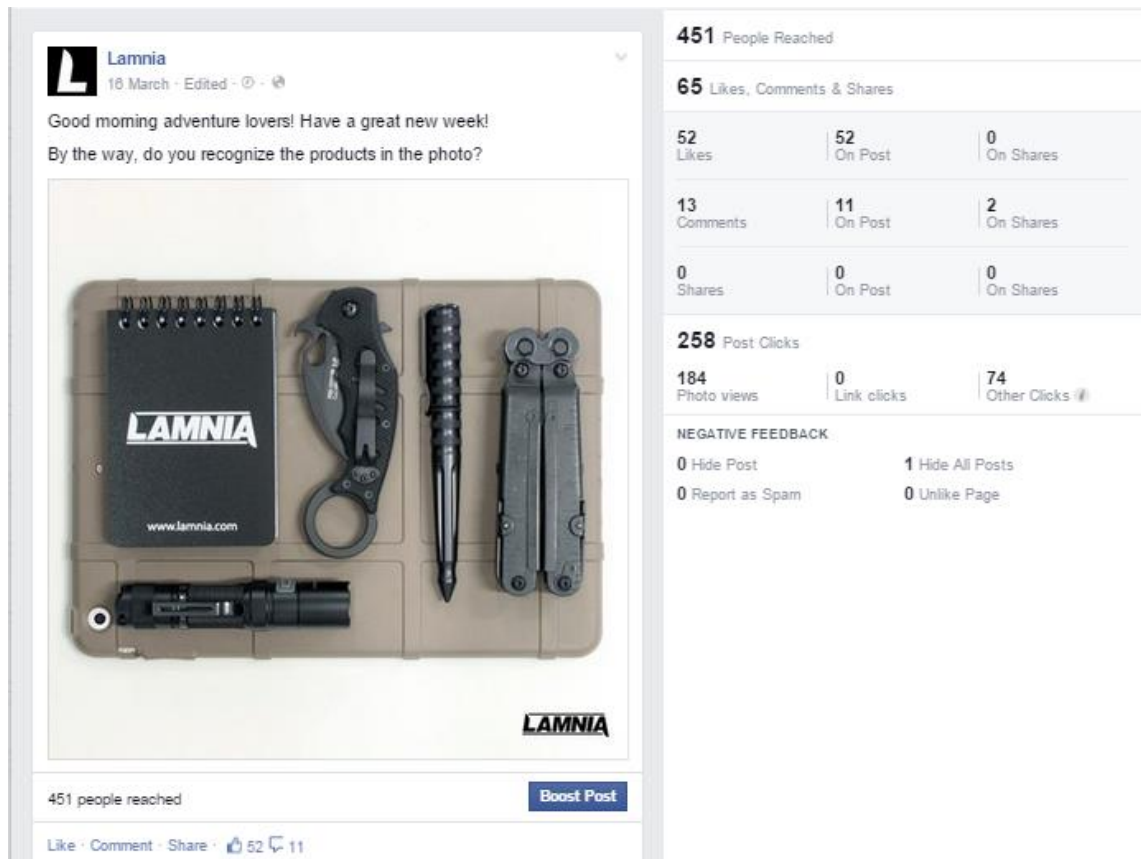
Lamnia
16 March · Edited ·

Good morning adventure lovers! Have a great new week!

By the way, do you recognize the products in the photo?

LAMNIA

www.lamnia.com

LAMNIA

451 people reached

Boost Post

Like · Comment · Share · 52 11

451 People Reached

65 Likes, Comments & Shares

| | | |
|---|---|---|
| 52 Likes | 52 On Post | 0 On Shares |
| 13 Comments | 11 On Post | 2 On Shares |
| 0 Shares | 0 On Post | 0 On Shares |

258 Post Clicks

| | | |
|---|---|---|
| 184 Photo views | 0 Link clicks | 74 Other Clicks |

NEGATIVE FEEDBACK

0 Hide Post
1 Hide All Posts
0 Report as Spam
0 Unlike Page